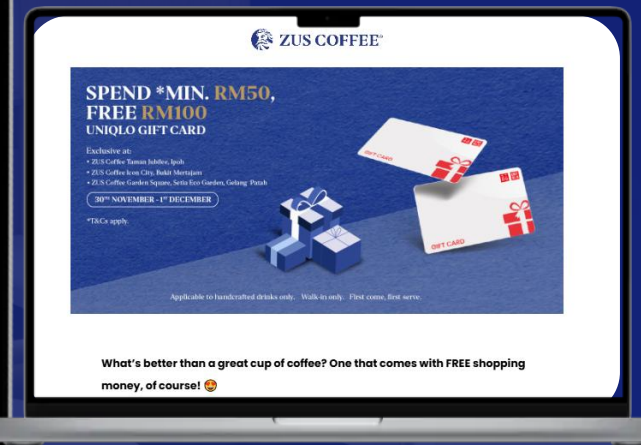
ZUS COFFEE®

SPEND *MIN. RM50, FREE RM100 UNIQLO GIFT CARD

Exclusive at:
• ZUS Coffee Taman Jubilee, Ipoh
• ZUS Coffee Icon City, Bukit Mertajam
• ZUS Coffee Garden Square, Setia Eco Garden, Gelang Patah

30TH NOVEMBER - 1ST DECEMBER

*T&Cs apply.

UNIQLO GIFT CARD

UNIQLO GIFT CARD

Applicable to handcrafted drinks only. Walk-in only. First come, first serve.

What's better than a great cup of coffee? One that comes with FREE shopping money, of course! 😍